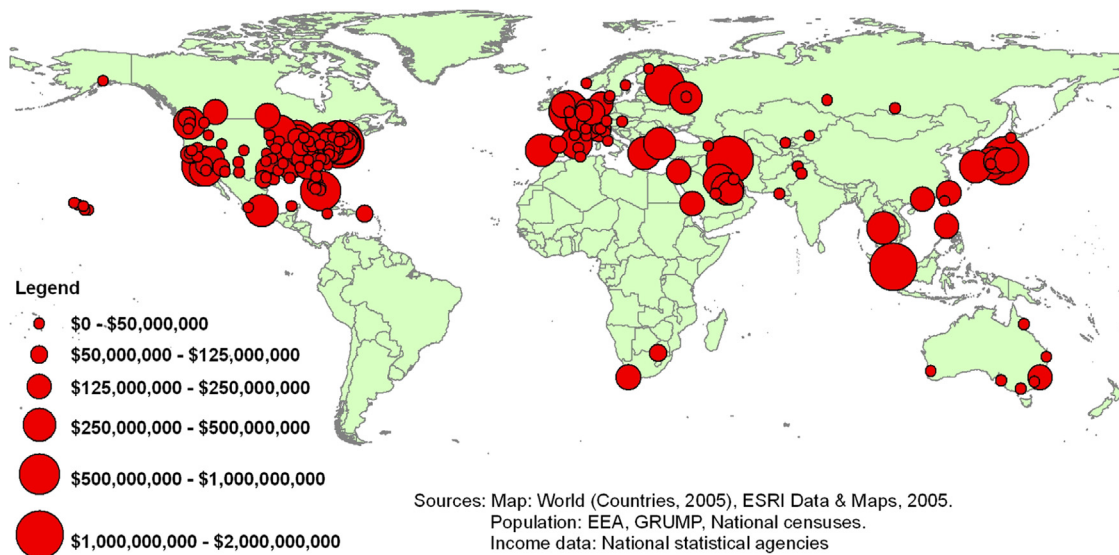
Legend

$0 - $50,000,000

$50,000,000 - $125,000,000

$125,000,000 - $250,000,000

$250,000,000 - $500,000,000

$500,000,000 - $1,000,000,000

$1,000,000,000 - $2,000,000,000

Sources: Map: World (Countries, 2005), ESRI Data & Maps, 2005.
Population: EEA, GRUMP, National censuses.
Income data: National statistical agencies